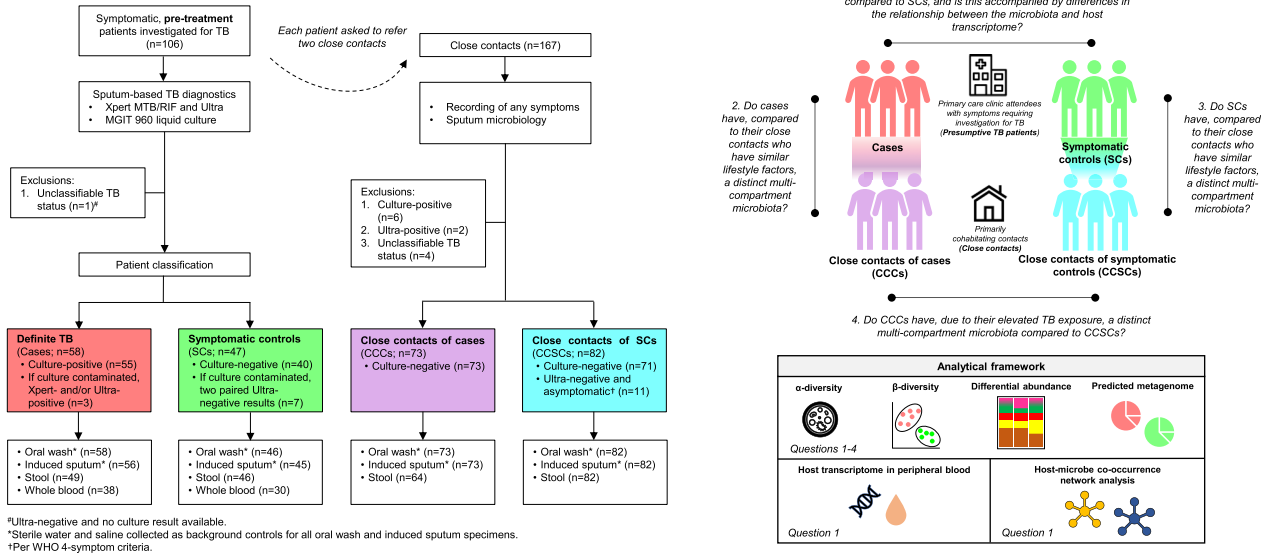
Symptomatic, **pre-treatment** patients investigated for TB (n=106)

Each patient asked to refer two close contacts

Close contacts (n=167)

Sputum-based TB diagnostics
• Xpert MTB/RIF and Ultra
• MGIT 960 liquid culture

• Recording of any symptoms
• Sputum microbiology

Exclusions:
1. Unclassifiable TB status (n=1)#

Exclusions:
1. Culture-positive (n=6)
2. Ultra-positive (n=2)
3. Unclassifiable TB status (n=4)

Patient classification

**Definite TB**
(Cases; n=58)
• Culture-positive (n=55)
• If culture contaminated, Xpert- and/or Ultra-positive (n=3)

**Symptomatic controls**
(SCs; n=47)
• Culture-negative (n=40)
• If culture contaminated, two paired Ultra-negative results (n=7)

**Close contacts of cases**
(CCCs; n=73)
• Culture-negative (n=73)

**Close contacts of SCs**
(CCSCs; n=82)
• Culture-negative (n=71)
• Ultra-negative and asymptomatic† (n=11)

• Oral wash* (n=58)
• Induced sputum* (n=56)
• Stool (n=49)
• Whole blood (n=38)

• Oral wash* (n=46)
• Induced sputum* (n=45)
• Stool (n=46)
• Whole blood (n=30)

• Oral wash* (n=73)
• Induced sputum* (n=73)
• Stool (n=64)

• Oral wash* (n=82)
• Induced sputum* (n=82)
• Stool (n=82)

#Ultra-negative and no culture result available.
*Sterile water and saline collected as background controls for all oral wash and induced sputum specimens.
†Per WHO 4-symptom criteria.

compared to SCs, and is this accompanied by differences in the relationship between the microbiota and host transcriptome?

2. Do cases have, compared to their close contacts who have similar lifestyle factors, a distinct multi-compartment microbiota?

Primary care clinic attendees with symptoms requiring investigation for TB (**Presumptive TB patients**)

3. Do SCs have, compared to their close contacts who have similar lifestyle factors, a distinct multi-compartment microbiota?

Cases

Symptomatic controls (SCs)

Primarily cohabitating contacts (**Close contacts**)

Close contacts of cases (CCCs)

Close contacts of symptomatic controls (CCSCs)

4. Do CCCs have, due to their elevated TB exposure, a distinct multi-compartment microbiota compared to CCSCs?

Analytical framework

α-diversity
β-diversity
Differential abundance
Predicted metagenome

Questions 1-4

Host transcriptome in peripheral blood

Host-microbe co-occurrence network analysis

Question 1

Question 1